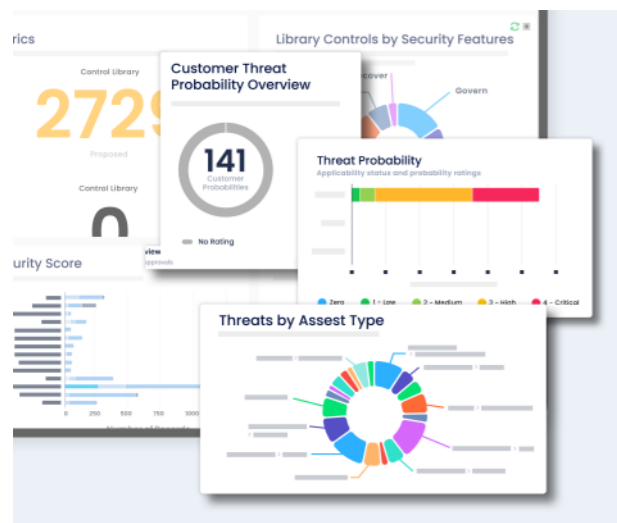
rics

Control Library

2729

Proposed

Control Library

0

Library Controls by Security Features

cover

Govern

Customer Threat Probability Overview

141

Customer Probabilities

No Rating

view

Approvals

urity Score

0 250 500 750 1000

Number of Records

Threat Probability

Applicability status and probability ratings

Zero 1 - Low 2 - Medium 3 - High 4 - Critical

Threats by Assest Type